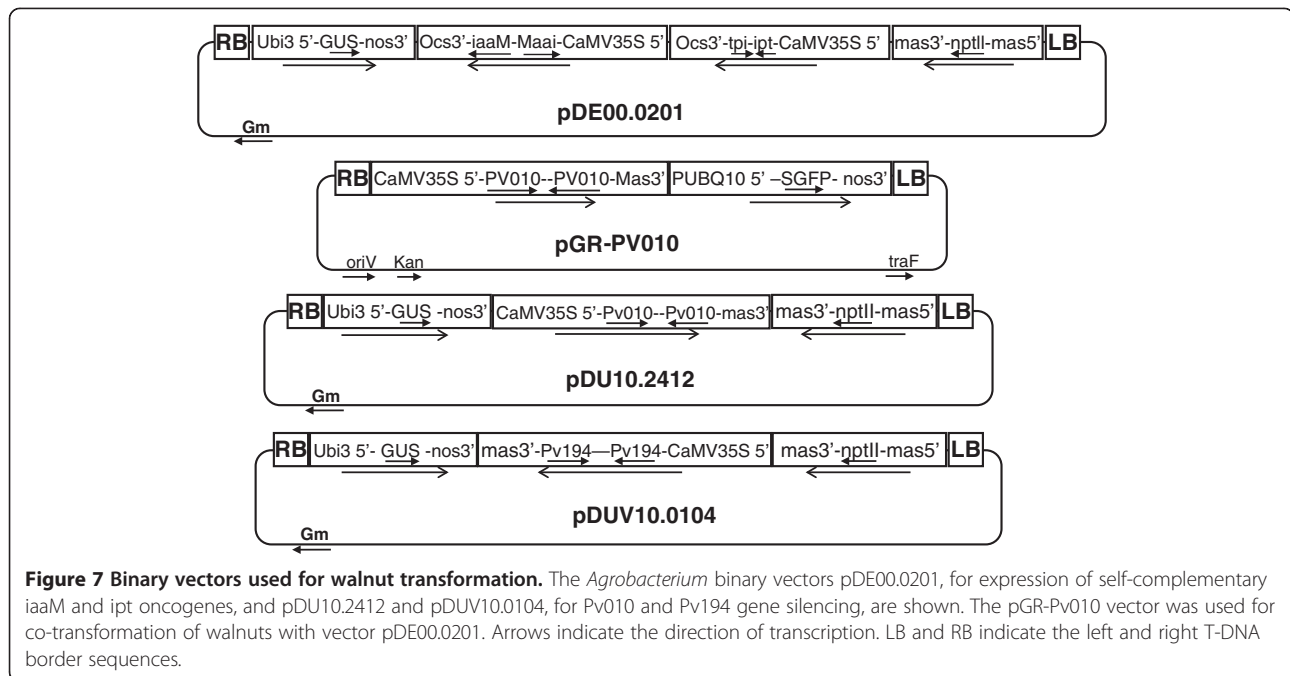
RB Ubi3 5'-GUS-nos3' Ocs3'-iaaM-Maai-CaMV35S 5' Ocs3'-tpi-ipt-CaMV35S 5' mas3'-nptII-mas5' LB

Gm

pDE00.0201

RB CaMV35S 5'-PV010--PV010-Mas3' PUBQ10 5' –SGFP- nos3' LB

pGR-PV010

oriV Kan traF

RB Ubi3 5'-GUS -nos3' CaMV35S 5'-Pv010--Pv010-mas3' mas3'-nptII-mas5' LB

pDU10.2412

Gm

RB Ubi3 5'- GUS -nos3' mas3'-Pv194—Pv194-CaMV35S 5' mas3'-nptII-mas5' LB

pDUV10.0104

Gm

**Figure 7 Binary vectors used for walnut transformation.** The *Agrobacterium* binary vectors pDE00.0201, for expression of self-complementary iaaM and ipt oncogenes, and pDU10.2412 and pDUV10.0104, for Pv010 and Pv194 gene silencing, are shown. The pGR-Pv010 vector was used for co-transformation of walnuts with vector pDE00.0201. Arrows indicate the direction of transcription. LB and RB indicate the left and right T-DNA border sequences.